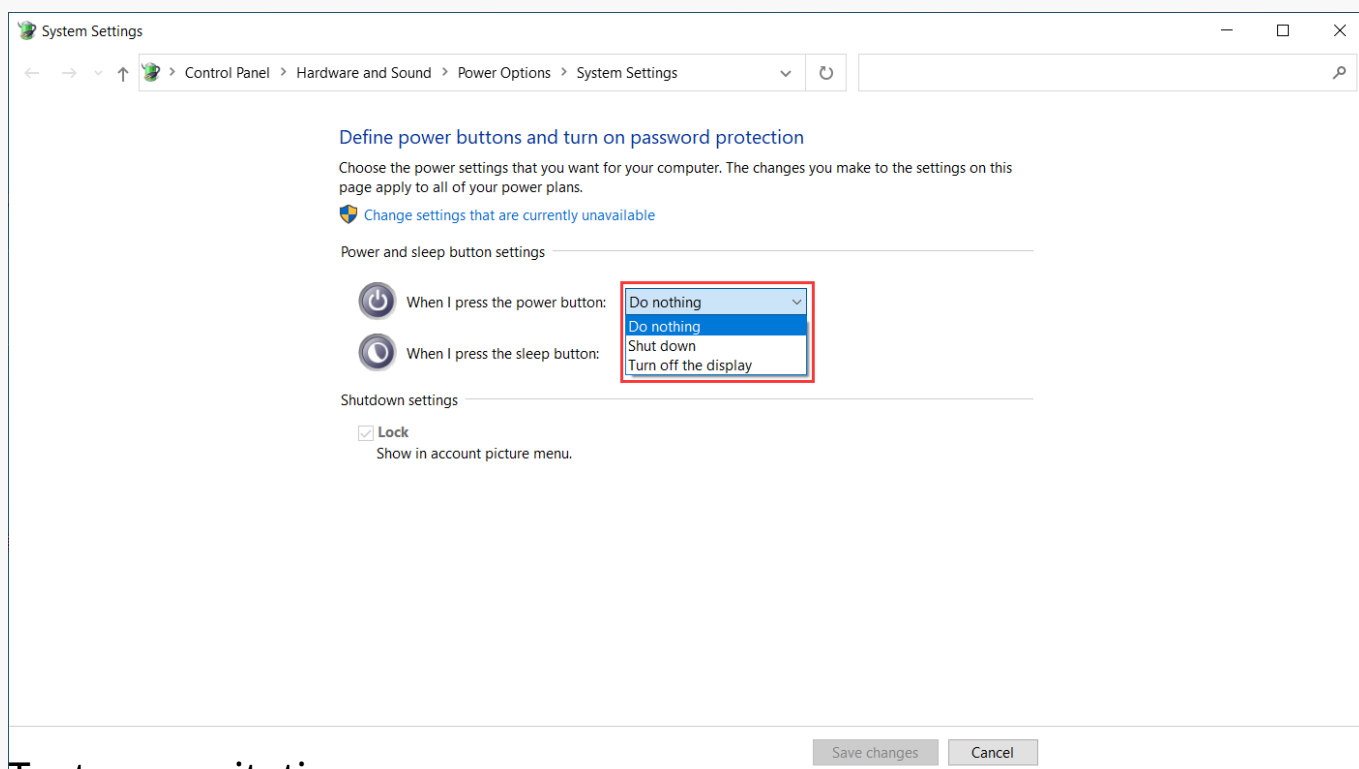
System Settings

Control Panel > Hardware and Sound > Power Options > System Settings

Define power buttons and turn on password protection

Choose the power settings that you want for your computer. The changes you make to the settings on this page apply to all of your power plans.

Change settings that are currently unavailable

Power and sleep button settings

When I press the power button: Do nothing

Do nothing
Shut down
Turn off the display

When I press the sleep button:

Shutdown settings

Lock
Show in account picture menu.

Save changes Cancel

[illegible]